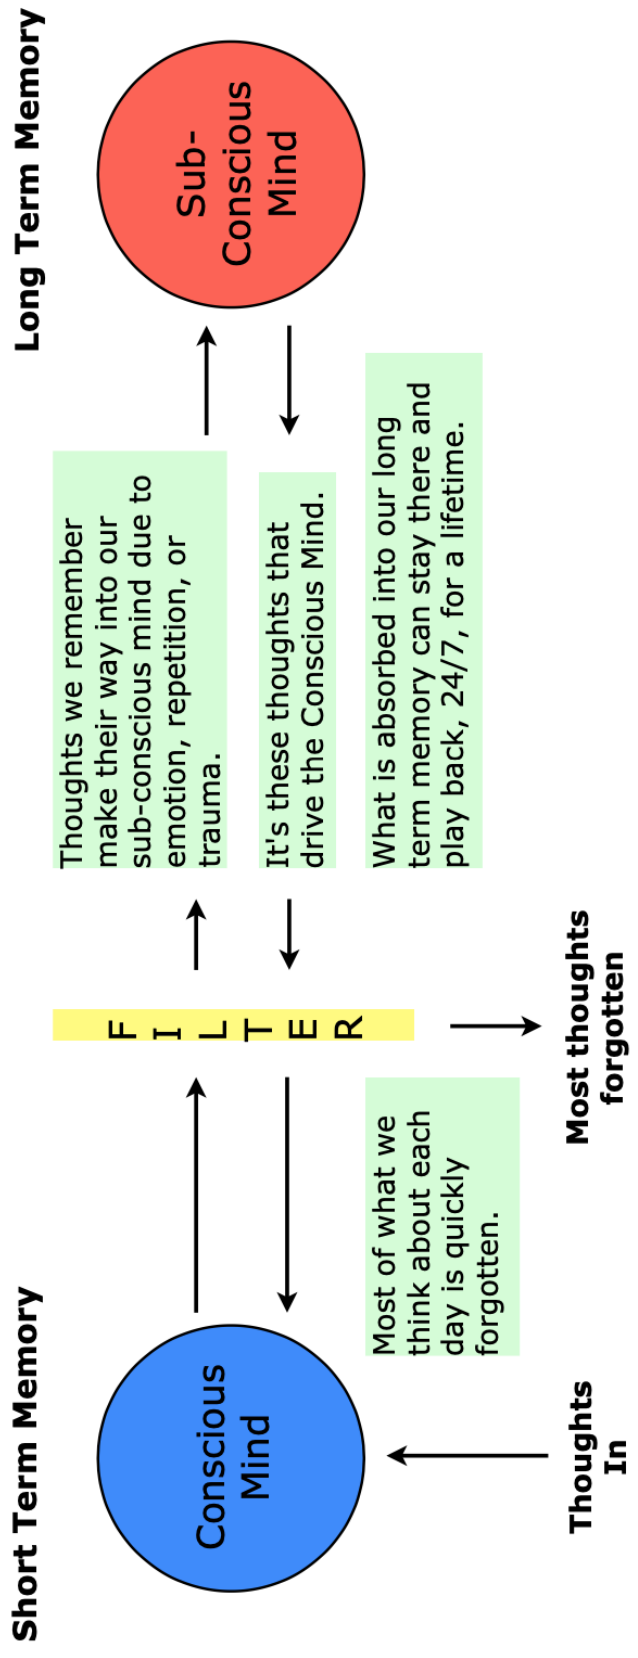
Short Term Memory

Conscious Mind

Thoughts In

Most of what we think about each day is quickly forgotten.

FILTER

Most thoughts forgotten

Thoughts we remember make their way into our sub-conscious mind due to emotion, repetition, or trauma.

It's these thoughts that drive the Conscious Mind.

What is absorbed into our long term memory can stay there and play back, 24/7, for a lifetime.

Long Term Memory

Sub-Conscious Mind